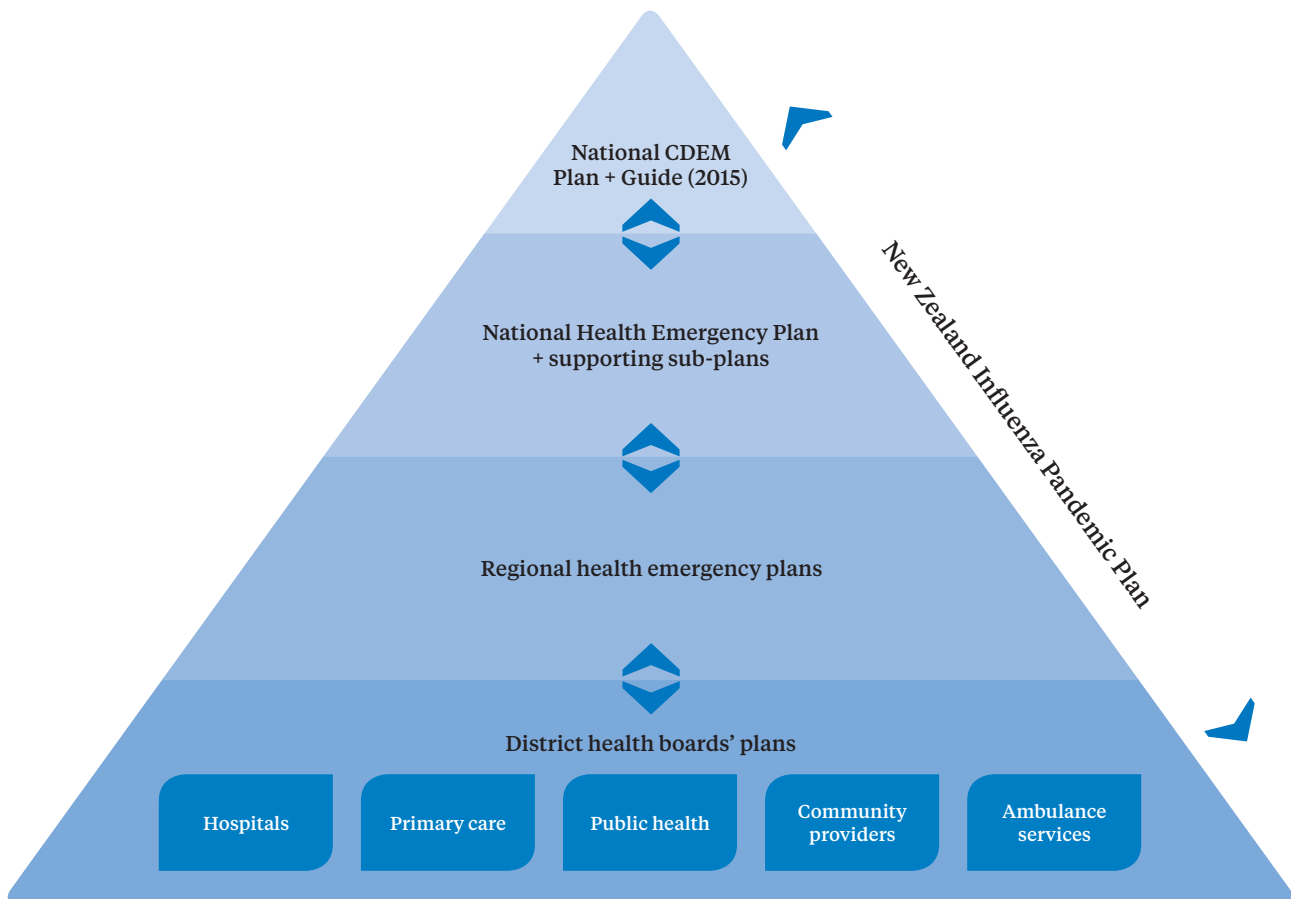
National CDEM
Plan + Guide (2015)

National Health Emergency Plan
+ supporting sub-plans

Regional health emergency plans

District health boards' plans

Hospitals

Primary care

Public health

Community providers

Ambulance services

New Zealand Influenza Pandemic Plan